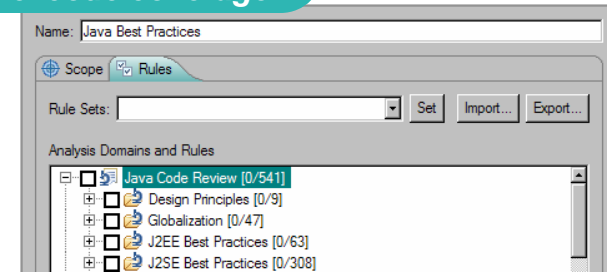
Name: Java Best Practices

Scope Rules

Rule Sets: Set Import... Export...

Analysis Domains and Rules

Java Code Review [0/541]
Design Principles [0/9]
Globalization [0/47]
J2EE Best Practices [0/63]
J2SE Best Practices [0/308]